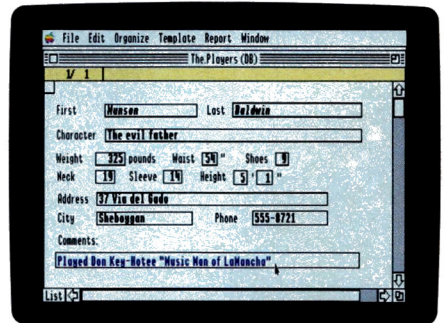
File Edit Organize Template Report Window

The Players (DB)

1/ 1

First Manson Last Baldwin

Character The evil father

Weight 325 pounds Waist 54 " Shoes 9

Neck 19 Sleeve 14 Height 5 ' 1 "

Address 37 Via del Gado

City Sheboygan Phone 555-8721

Comments:

Played Don Key-Hotee "Music Man of LaMancha"

List